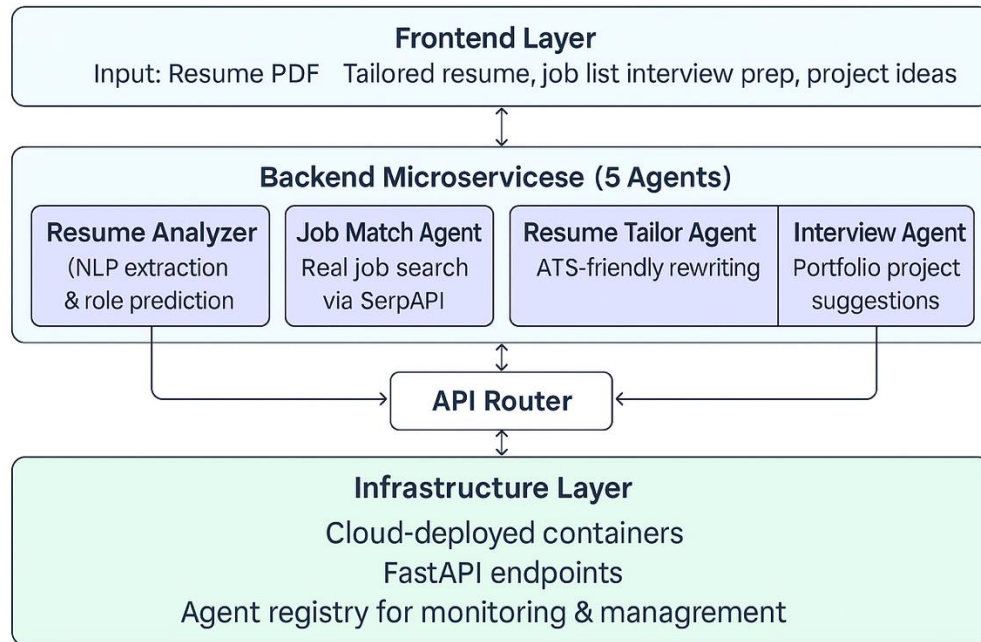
Frontend Layer
Input: Resume PDF Tailored resume, job list interview prep, project ideas

Backend Microservicese (5 Agents)

Resume Analyzer
(NLP extraction & role prediction

Job Match Agent
Real job search via SerpAPI

Resume Tailor Agent
ATS-friendly rewriting

Interview Agent
Portfolio project suggestions

API Router

Infrastructure Layer
Cloud-deployed containers
FastAPI endpoints
Agent registry for monitoring & managrement